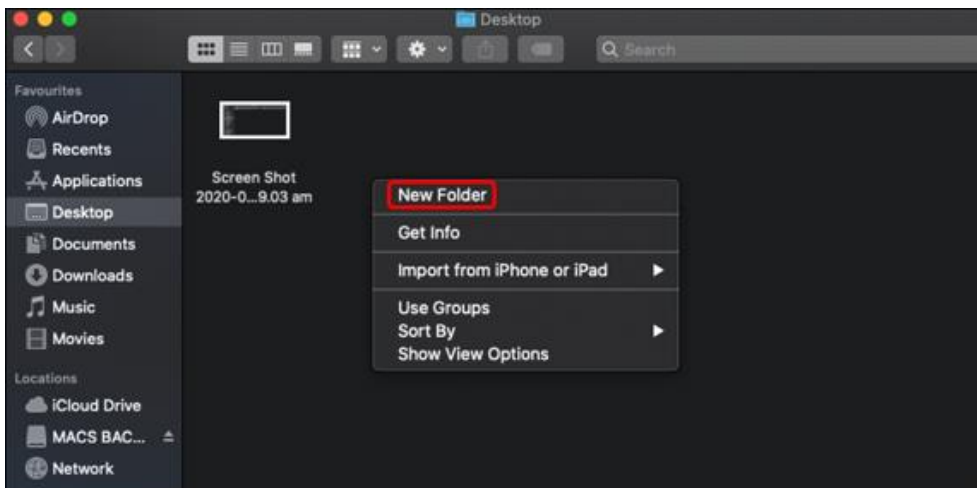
Desktop

Search

Favourites
AirDrop
Recents
Applications
Desktop
Documents
Downloads
Music
Movies

Locations
iCloud Drive
MACS BAC...
Network

Screen Shot 2020-0...9.03 am

New Folder
Get Info
Import from iPhone or iPad
Use Groups
Sort By
Show View Options